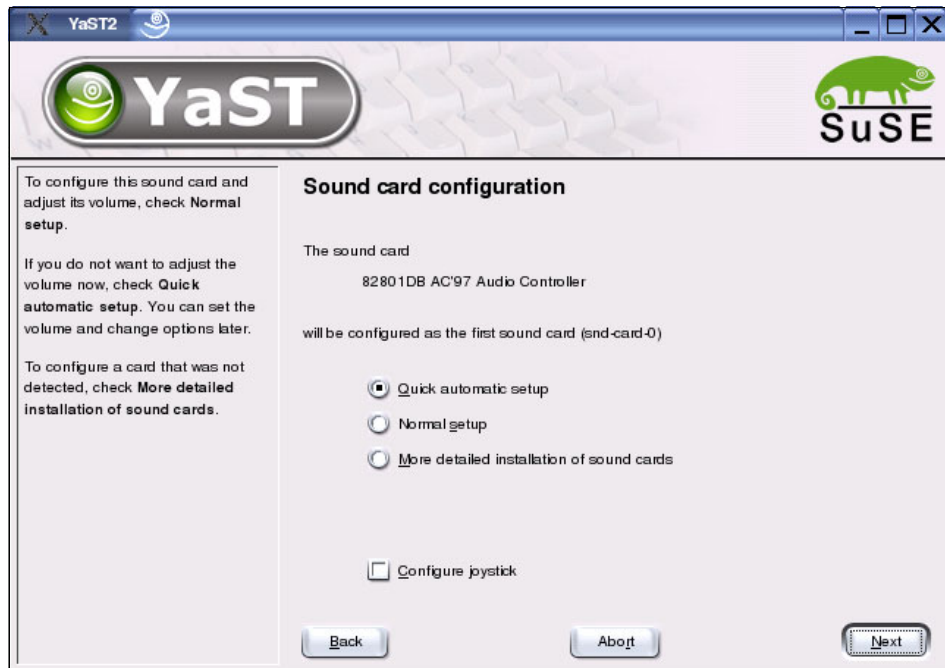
YaST2

YaST

SuSE

To configure this sound card and adjust its volume, check **Normal setup**.

If you do not want to adjust the volume now, check **Quick automatic setup**. You can set the volume and change options later.

To configure a card that was not detected, check **More detailed installation of sound cards**.

Sound card configuration

The sound card

82801DB AC'97 Audio Controller

will be configured as the first sound card (snd-card-0)

Quick automatic setup

Normal setup

More detailed installation of sound cards

Configure joystick

Back

Abort

Next